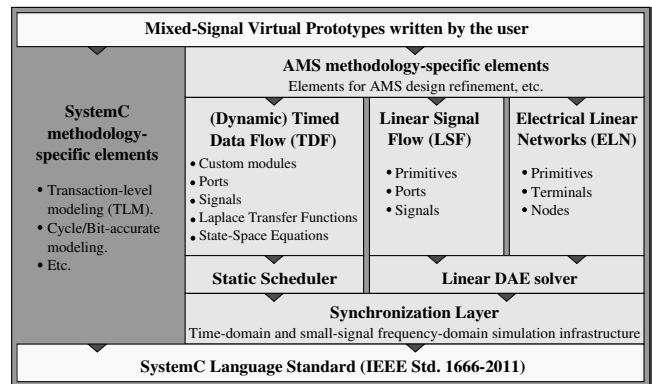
Mixed-Signal Virtual Prototypes written by the user

SystemC methodology-specific elements

• Transaction-level modeling (TLM).
• Cycle/Bit-accurate modeling.
• Etc.

AMS methodology-specific elements
Elements for AMS design refinement, etc.

(Dynamic) Timed Data Flow (TDF)
• Custom modules
• Ports
• Signals
• Laplace Transfer Functions
• State-Space Equations

Linear Signal Flow (LSF)
• Primitives
• Ports
• Signals

Electrical Linear Networks (ELN)
• Primitives
• Terminals
• Nodes

Static Scheduler

Linear DAE solver

Synchronization Layer
Time-domain and small-signal frequency-domain simulation infrastructure

SystemC Language Standard (IEEE Std. 1666-2011)